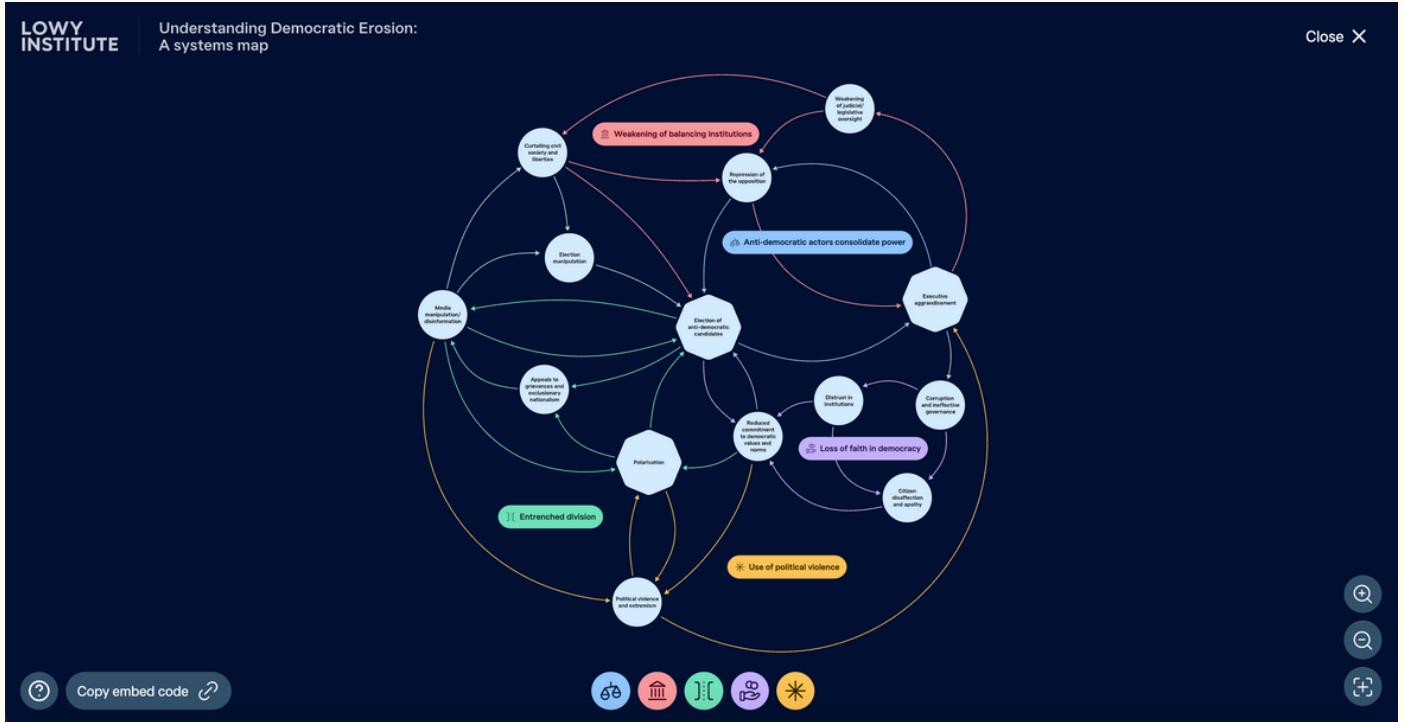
LOWY INSTITUTE

Understanding Democratic Erosion: A systems map

Close

Weakening of judicial/ legislative oversight

Curtailing civil society and liberties

Weakening of balancing institutions

Repression of the opposition

Anti-democratic actors consolidate power

Election manipulation

Executive aggrandisement

Media manipulation/ disinformation

Election of anti-democratic candidates

Appeals to grievances and exclusionary nationalism

Distrust in institutions

Corruption and ineffective governance

Reduced commitment to democratic values and norms

Loss of faith in democracy

Polarisation

Citizen disaffection and apathy

Entrenched division

Use of political violence

Political violence and extremism

Copy embed code